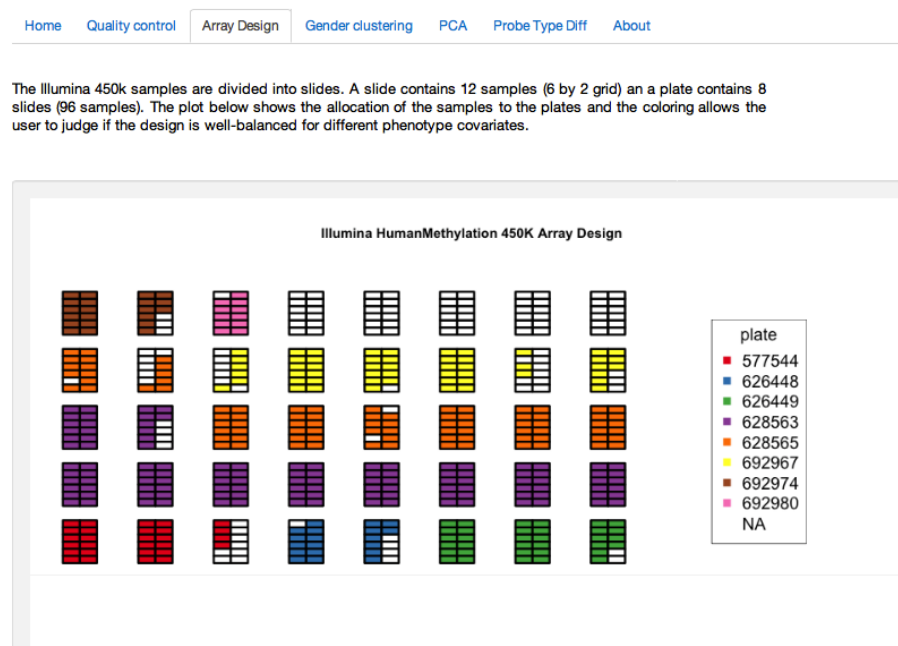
Home Quality control Array Design Gender clustering PCA Probe Type Diff About

The Illumina 450k samples are divided into slides. A slide contains 12 samples (6 by 2 grid) an a plate contains 8 slides (96 samples). The plot below shows the allocation of the samples to the plates and the coloring allows the user to judge if the design is well-balanced for different phenotype covariates.

Illumina HumanMethylation 450K Array Design

plate
577544
626448
626449
628563
628565
692967
692974
692980
NA